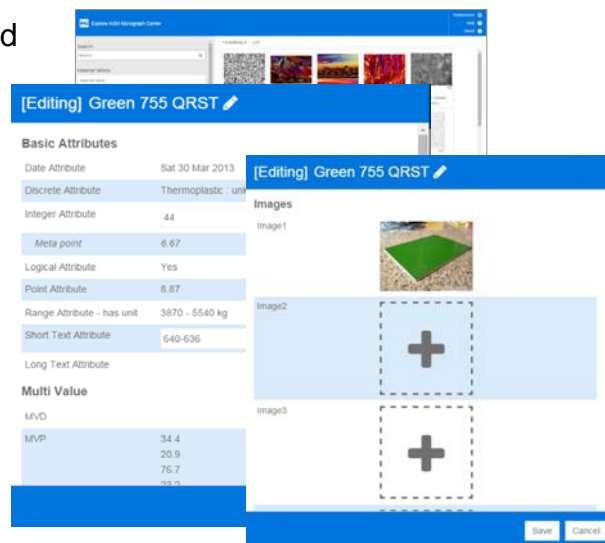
d

Explore ASM Micrograph Center

Search

THUMBNAILS LIST

[Editing] Green 755 QRST

Basic Attributes

| Date Attribute | Sat 30 Mar 2013 |
|---|---|
| Discrete Attribute | Thermoplastic : un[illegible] |
| Integer Attribute | 44 |
| Meta point | 6.67 |
| Logical Attribute | Yes |
| Point Attribute | 8.87 |
| Range Attribute - has unit | 3870 - 5540 kg |
| Short Text Attribute | 640-636 |
| Long Text Attribute | |

Multi Value

| MVD | |
|---|---|
| MVP | 34.4 20.9 76.7 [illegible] |

[Editing] Green 755 QRST

Images

Image1

Image2

Image3

Save Cancel